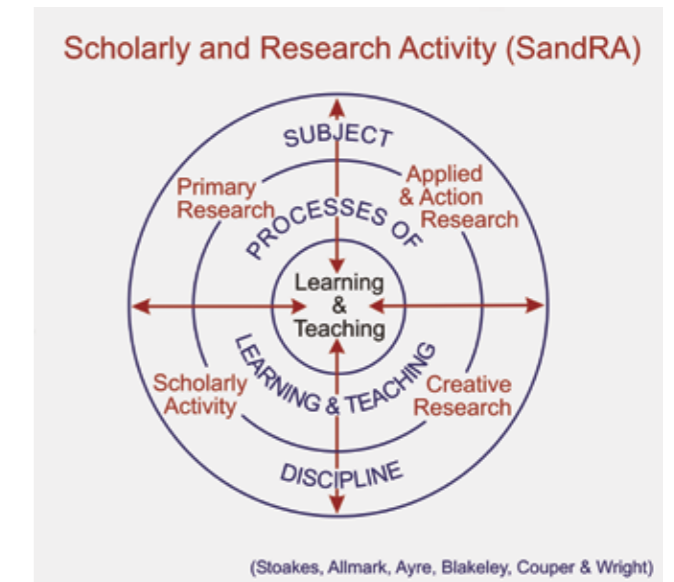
Scholarly and Research Activity (SandRA)

SUBJECT

Primary Research

Applied & Action Research

PROCESSES OF

Learning & Teaching

LEARNING & TEACHING

Scholarly Activity

Creative Research

DISCIPLINE

(Stoakes, Allmark, Ayre, Blakeley, Couper & Wright)